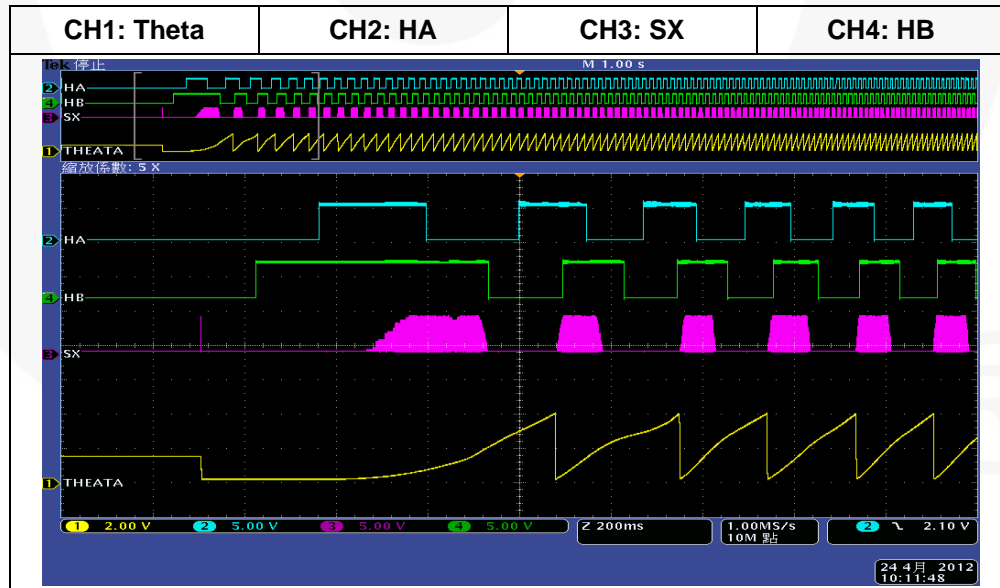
| CH1: Theta | CH2: HA | CH3: SX | CH4: HB |
|---|---|---|---|

Tek 停止

M 1.00 s

2 HA
4 HB
3 SX
1 THEATA

縮放係數: 5 X

2 HA
4 HB
3 SX
1 THEATA

1 2.00 V
2 5.00 V
3 5.00 V
4 5.00 V
Z 200ms
1.00MS/s
10M 點
2 ⌊ 2.10 V
24 4月 2012
10:11:48